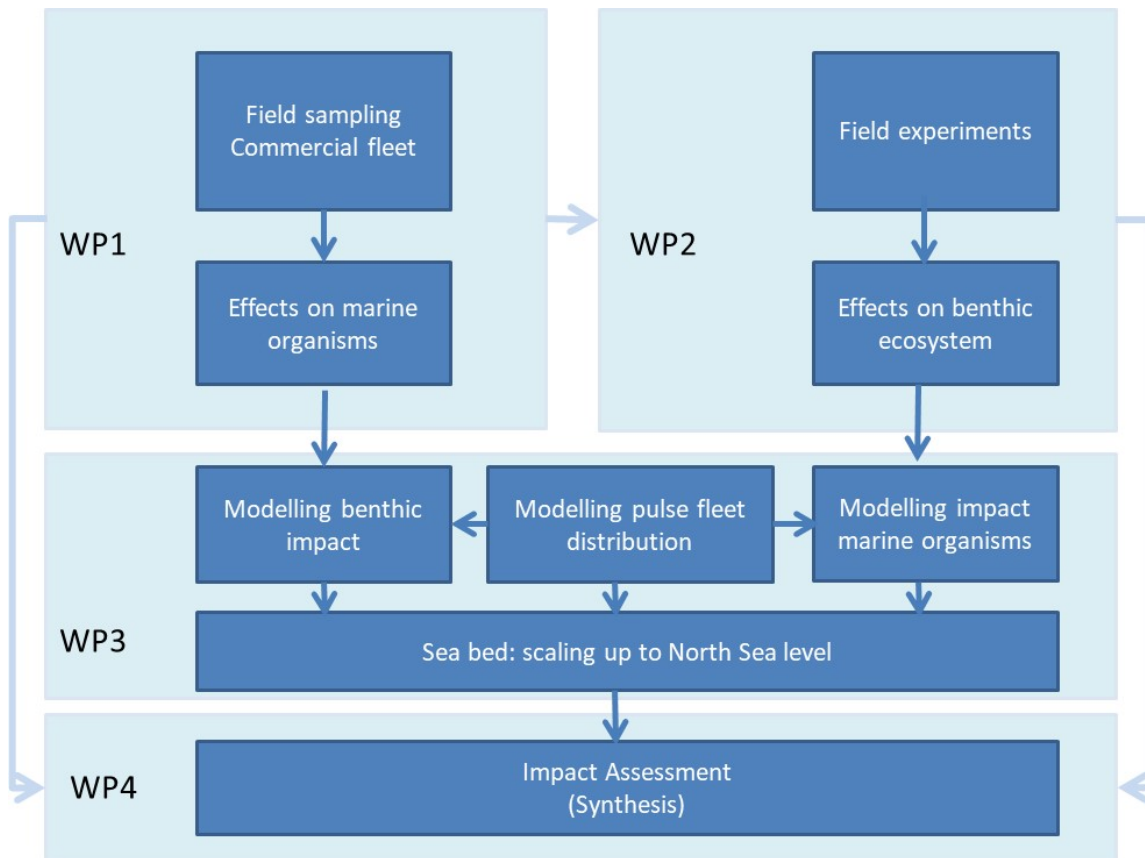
WP1

Field sampling Commercial fleet

Effects on marine organisms

WP2

Field experiments

Effects on benthic ecosystem

Modelling benthic impact

Modelling pulse fleet distribution

Modelling impact marine organisms

WP3

Sea bed: scaling up to North Sea level

WP4

Impact Assessment (Synthesis)